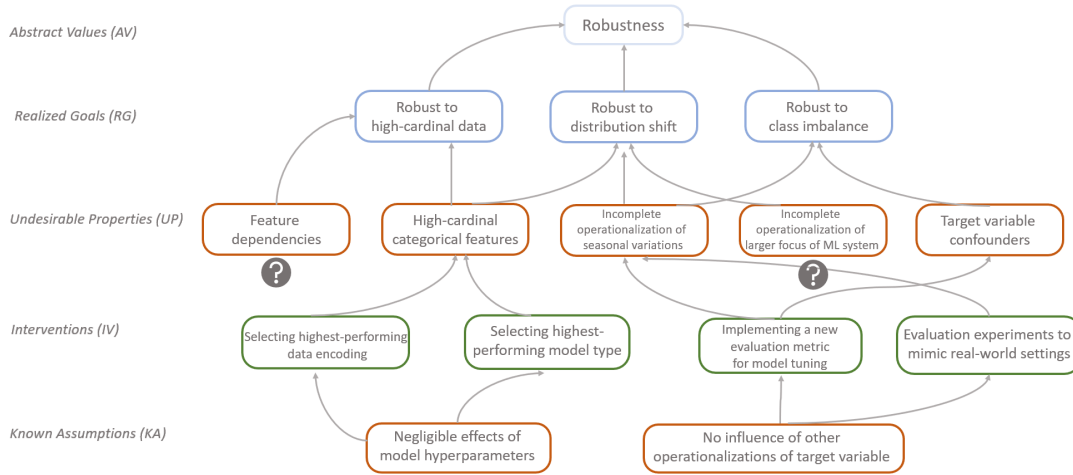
Abstract Values (AV)

Robustness

Realized Goals (RG)

Robust to high-cardinal data

Robust to distribution shift

Robust to class imbalance

Undesirable Properties (UP)

Feature dependencies

?

High-cardinal categorical features

Incomplete operationalization of seasonal variations

Incomplete operationalization of larger focus of ML system

?

Target variable confounders

Interventions (IV)

Selecting highest-performing data encoding

Selecting highest-performing model type

Implementing a new evaluation metric for model tuning

Evaluation experiments to mimic real-world settings

Known Assumptions (KA)

Negligible effects of model hyperparameters

No influence of other operationalizations of target variable